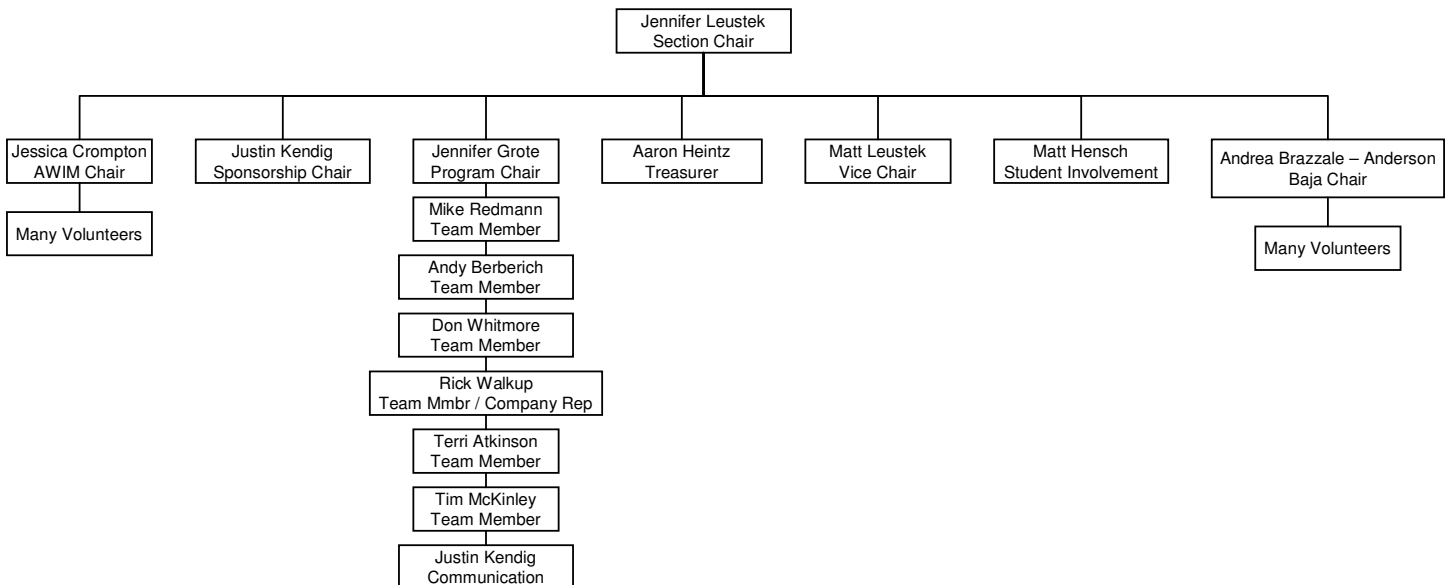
Jennifer Leustek
Section Chair

Jessica Crompton
AWIM Chair

Many Volunteers

Justin Kendig
Sponsorship Chair

Jennifer Grote
Program Chair

Mike Redmann
Team Member

Andy Berberich
Team Member

Don Whitmore
Team Member

Rick Walkup
Team Mmbr / Company Rep

Terri Atkinson
Team Member

Tim McKinley
Team Member

Justin Kendig
Communication

Aaron Heintz
Treasurer

Matt Leustek
Vice Chair

Matt Hensch
Student Involvement

Andrea Brazzale – Anderson
Baja Chair

Many Volunteers